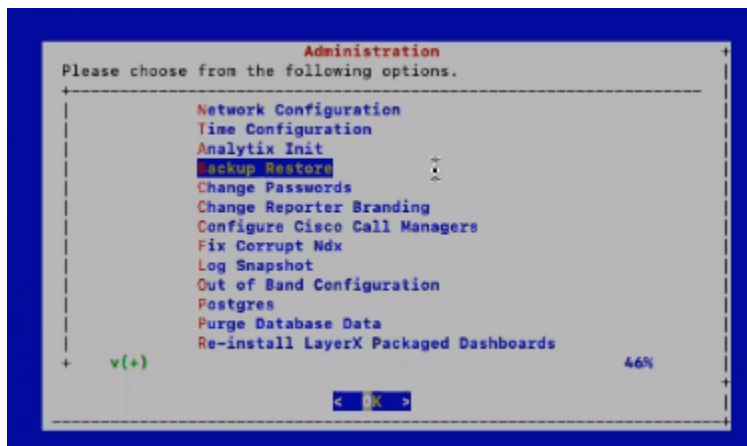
Administration
Please choose from the following options.

Network Configuration
Time Configuration
Analytix Init
Backup Restore
Change Passwords
Change Reporter Branding
Configure Cisco Call Managers
Fix Corrupt Ndx
Log Snapshot
Out of Band Configuration
Postgres
Purge Database Data
Re-install LayerX Packaged Dashboards
v(+) 46%

< OK >